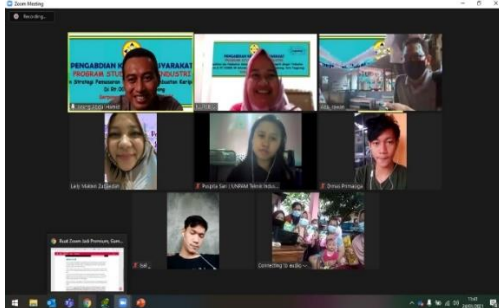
Zoom Meeting

Recording...

PENGABDIAN K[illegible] MASYARAKAT
PROGRAM STUD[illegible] INDUSTRI

Lely Maleni Zulpedari

Puspita Sari | UNRAM Teknik Indus...

Dimas Primadiga

Buat Zoom lalu Premium, Gam...

Connecting to audio...